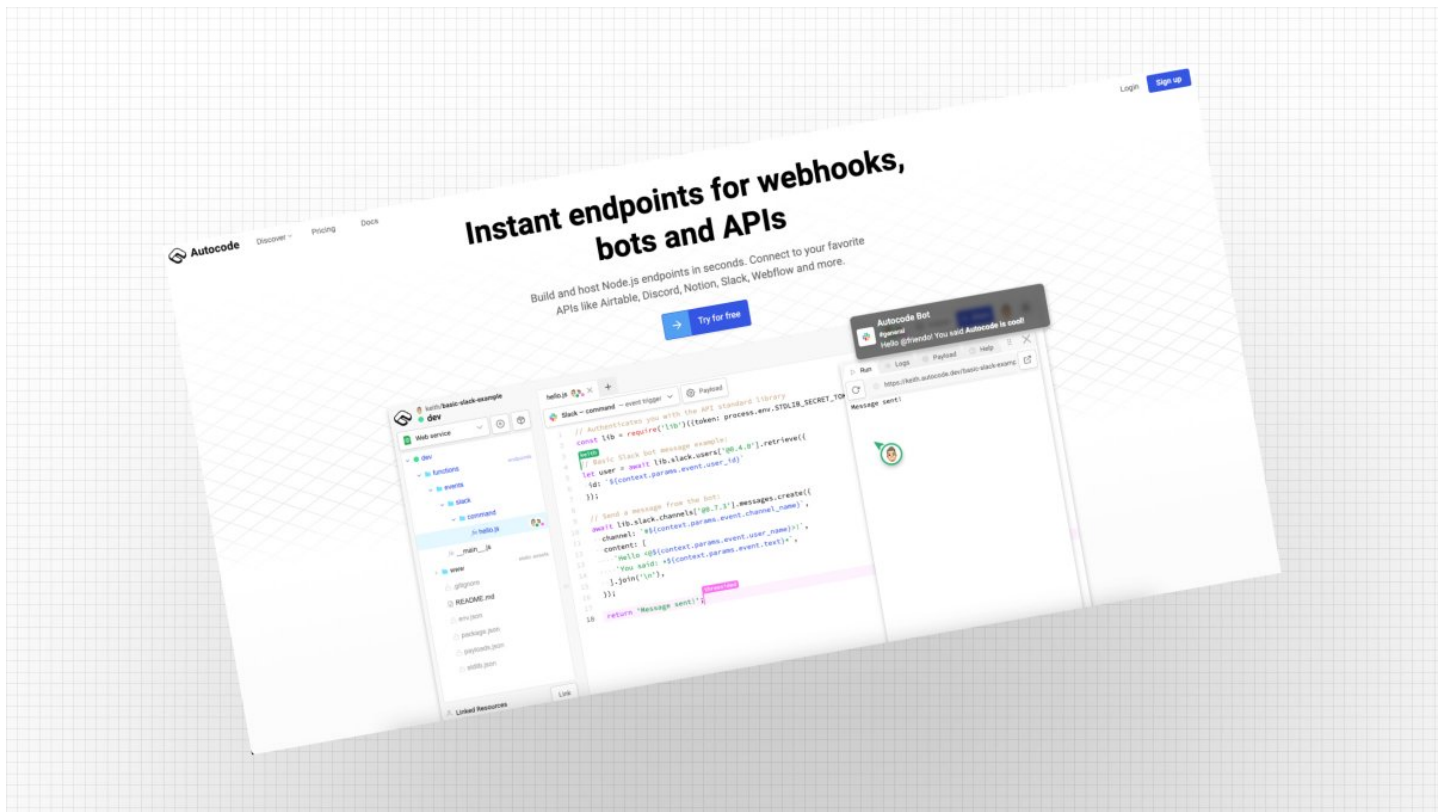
Login Sign up

Autocode Discover Pricing Docs

Instant endpoints for webhooks, bots and APIs

Build and host Node.js endpoints in seconds. Connect to your favorite APIs like Airtable, Discord, Notion, Slack, Webflow and more.

Try for free

Autocode Bot
#general
Hello @friendo! You said Autocode is cool!

keith/basic-slack-example
dev

Web service

dev
functions
events
slack
command
hello.js
__main__.js
www
.gitignore
README.md
env.json
package.json
payloads.json
stdlib.json

Linked Resources
Link

hello.js

Slack — command — event trigger
Payload

// Authenticates you with the API standard library
const lib = require('lib')({token: process.env.STDLIB_SECRET_TOKEN
// Basic Slack bot message example:
let user = await lib.slack.users['@0.4.0'].retrieve({
id: `${context.params.event.user_id}`
});

// Send a message from the bot:
await lib.slack.channels['@0.7.3'].messages.create({
channel: `#${context.params.event.channel_name}`,
content: [
`Hello <@${context.params.event.user_name}>!`,
`You said: *${context.params.event.text}*`,
].join('\n'),
});

return 'Message sent!';

Run Logs Payload Help
https://keith.autocode.dev/basic-slack-examp
Message sent!